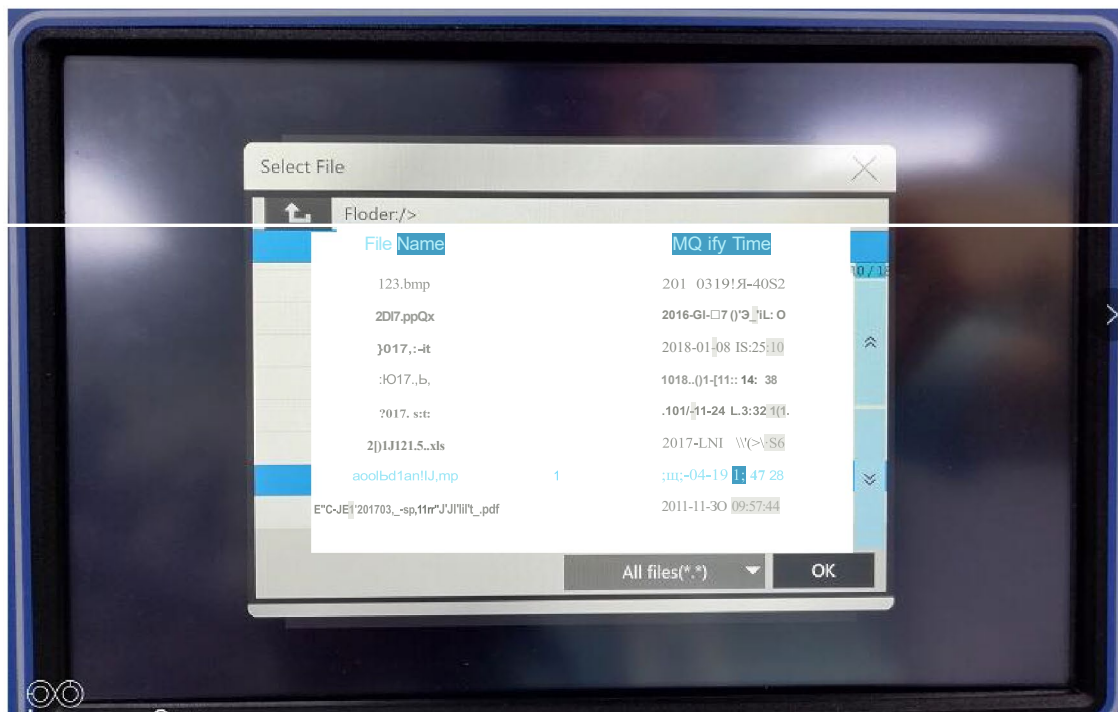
Select File

Floder:/>

| File Name | MQ ify Time |
|---|---|
| 123.bmp | 201 0319!Я-40S2 |
| 2Dl7.ppQx | 2016-GI-□7 ()'Э_'iL: O |
| }017,:-it | 2018-01-08 IS:25:10 |
| :Ю17.,Ь, | 1018..()1-[11:: 14: 38 |
| ?017. s:t: | .101/-11-24 L.3:32 1(1. |
| 2[)1J121.5..xls | 2017-LNI \\'(>\·S6 |
| aoolЬd1an!lJ,mp 1 | ;ııı;-04-19 1: 47 28 |
| E"C-JE1'201703,_-sp,11rr"J'Jl'lil't_.pdf | 2011-11-3O 09:57:44 |

0 / 1

All files(*.*)

OK